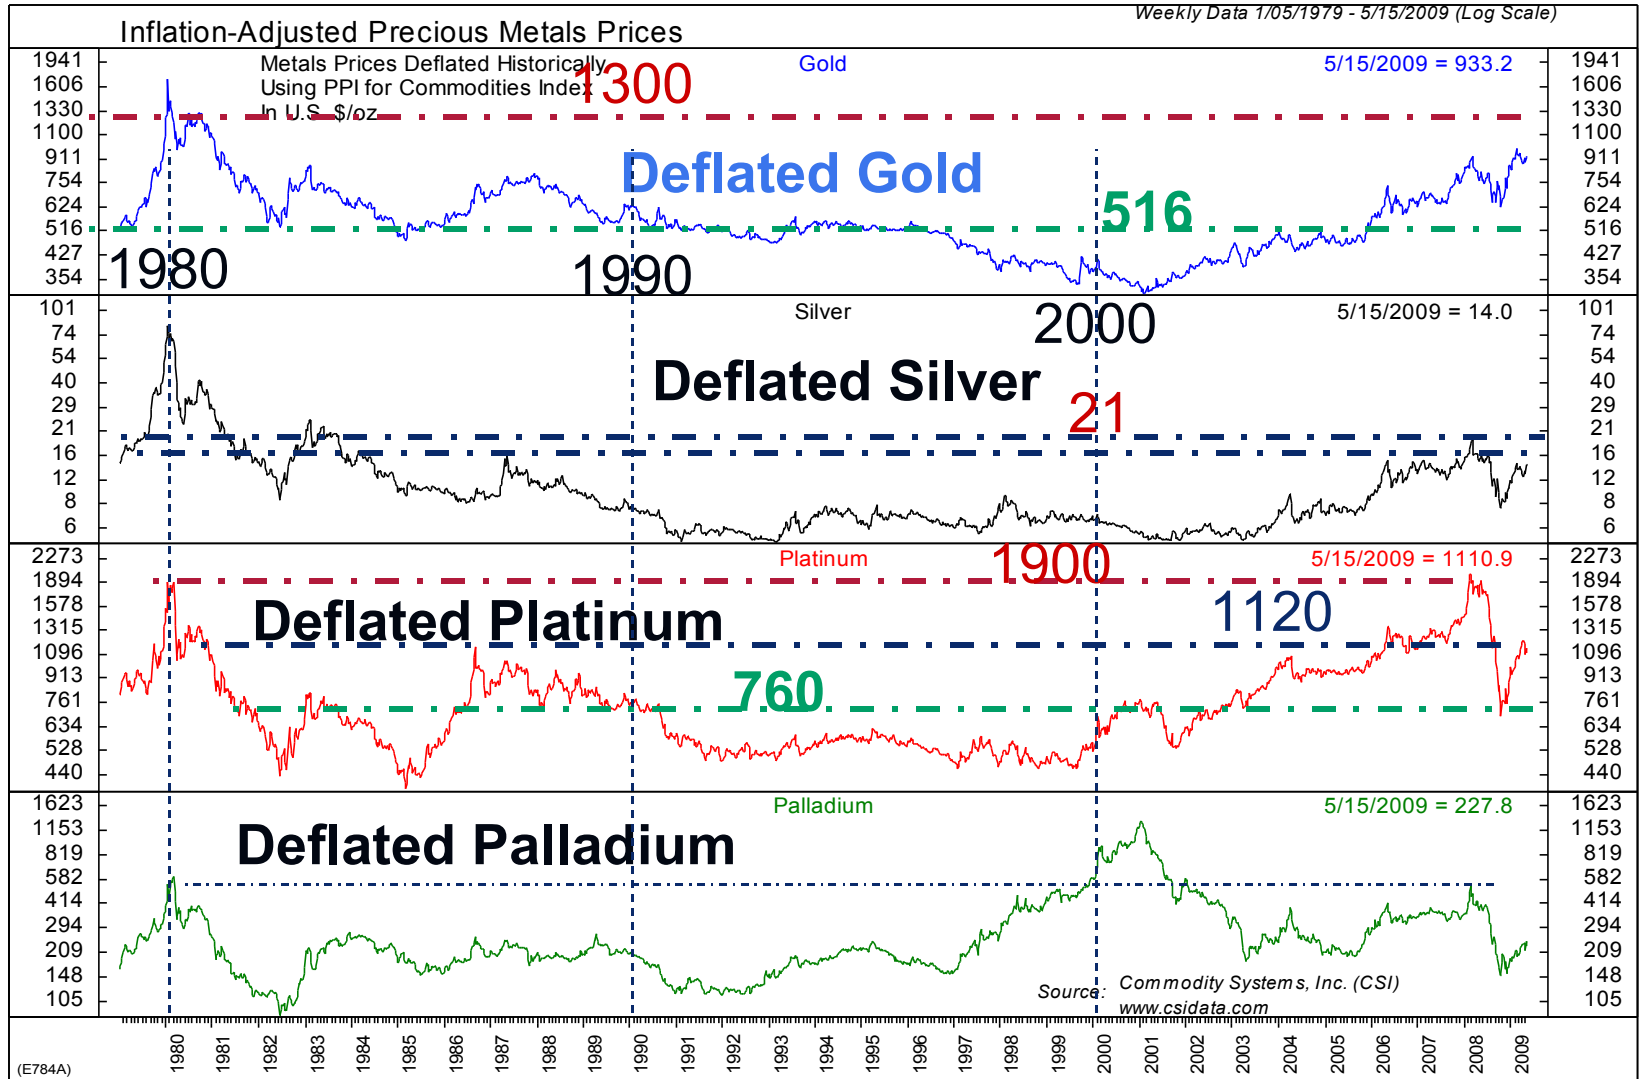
Inflation-Adjusted Precious Metals Prices

Weekly Data 1/05/1979 - 5/15/2009 (Log Scale)

Metals Prices Deflated Historically Using PPI for Commodities Index In U.S. $/oz

1300

Gold

5/15/2009 = 933.2

Deflated Gold

516

1980

1990

2000

1941 1606 1330 1100 911 754 624 516 427 354

Silver

5/15/2009 = 14.0

Deflated Silver

21

101 74 54 40 29 21 16 12 8 6

Platinum

5/15/2009 = 1110.9

1900

Deflated Platinum

1120

760

2273 1894 1578 1315 1096 913 761 634 528 440

Palladium

5/15/2009 = 227.8

Deflated Palladium

1623 1153 819 582 414 294 209 148 105

Source: Commodity Systems, Inc. (CSI) www.csidata.com

1980 1981 1982 1983 1984 1985 1986 1987 1988 1989 1990 1991 1992 1993 1994 1995 1996 1997 1998 1999 2000 2001 2002 2003 2004 2005 2006 2007 2008 2009

(E784A)